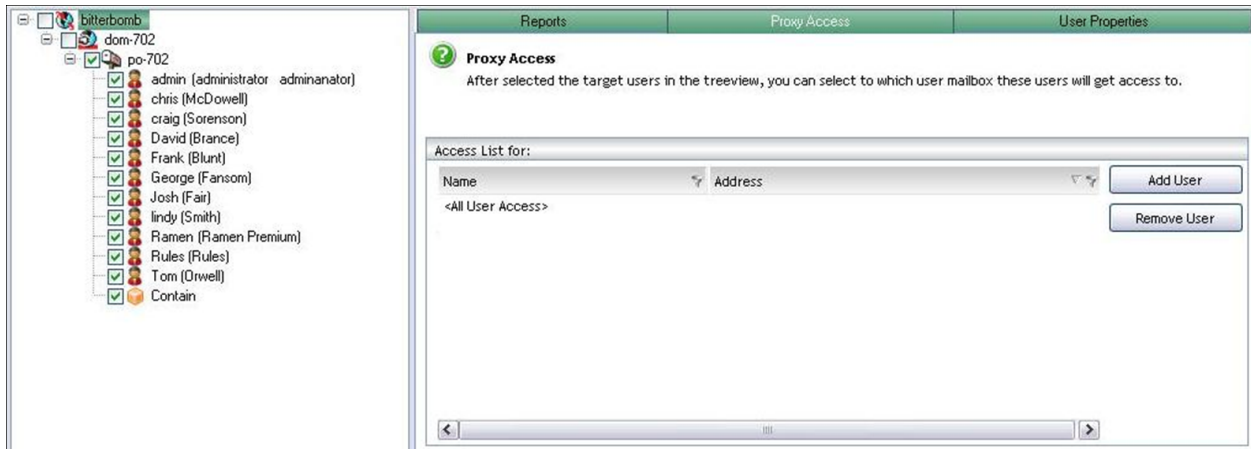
bitterbomb
dom-702
po-702
admin (administrator adminanator)
chris (McDowell)
craig (Sorenson)
David (Brance)
Frank (Blunt)
George (Fansom)
Josh (Fair)
lindy (Smith)
Ramen (Ramen Premium)
Rules (Rules)
Tom (Orwell)
Contain

Reports | Proxy Access | User Properties

Proxy Access
After selected the target users in the treeview, you can select to which user mailbox these users will get access to.

Access List for:

| Name | Address |
|---|---|
| <All User Access> | |

Add User
Remove User